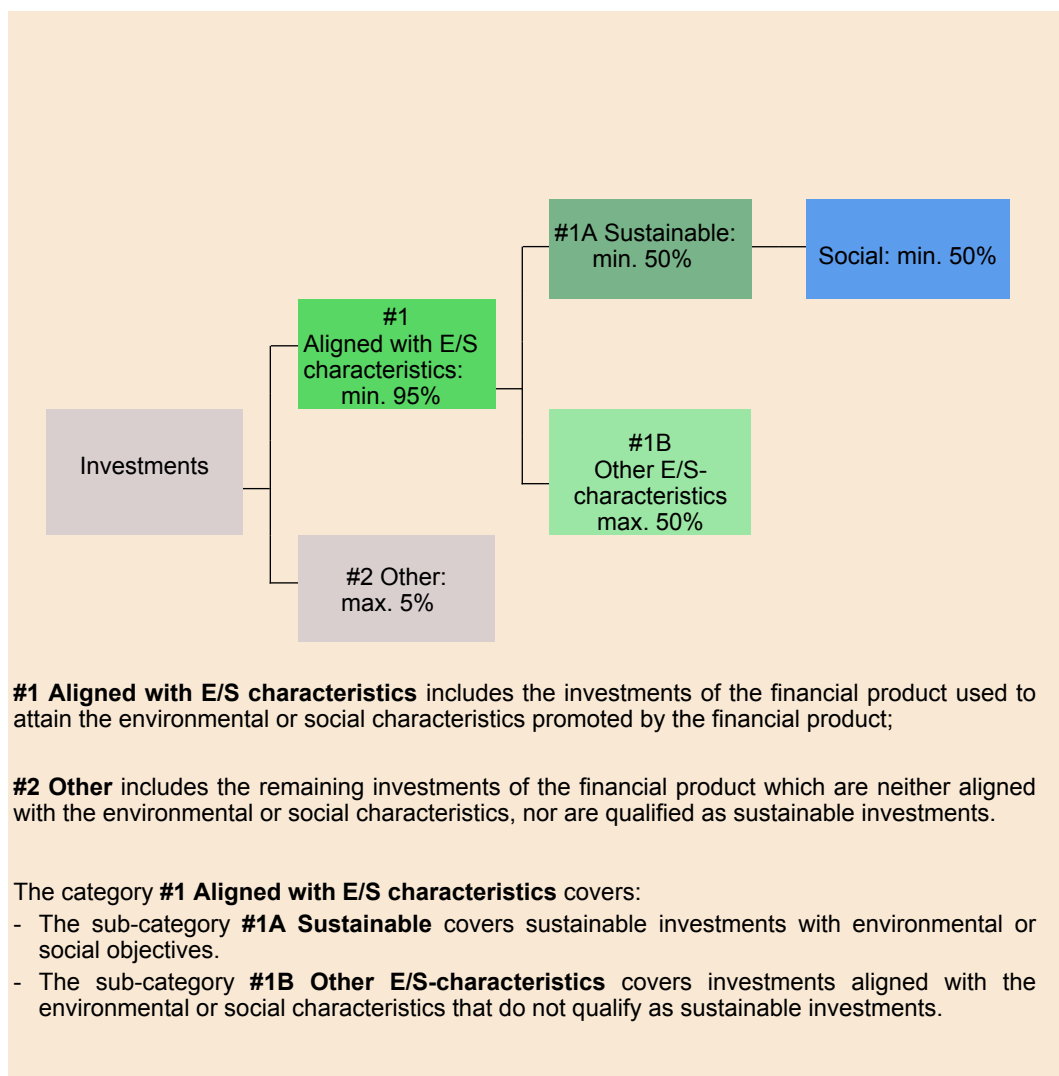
Investments

#1
Aligned with E/S characteristics:
min. 95%

#2 Other:
max. 5%

#1A Sustainable:
min. 50%

#1B
Other E/S-characteristics
max. 50%

Social: min. 50%

**#1 Aligned with E/S characteristics** includes the investments of the financial product used to attain the environmental or social characteristics promoted by the financial product;

**#2 Other** includes the remaining investments of the financial product which are neither aligned with the environmental or social characteristics, nor are qualified as sustainable investments.

The category **#1 Aligned with E/S characteristics** covers:
- The sub-category **#1A Sustainable** covers sustainable investments with environmental or social objectives.
- The sub-category **#1B Other E/S-characteristics** covers investments aligned with the environmental or social characteristics that do not qualify as sustainable investments.